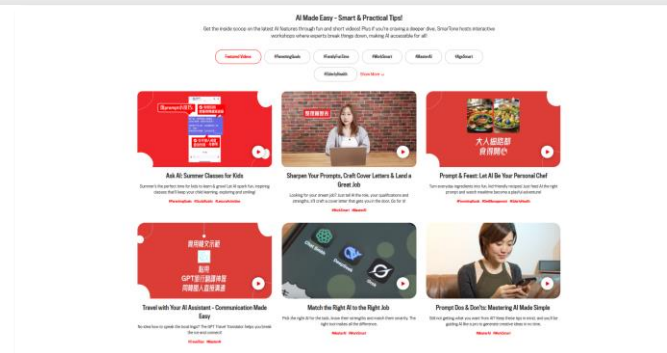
AI Made Easy - Smart & Practical Tips!

Get the inside scoop on the latest AI features through fun and short videos! Plus if you're craving a deeper dive, SmarTone hosts interactive workshops where experts break things down, making AI accessible for all!

Featured Videos | #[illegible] | #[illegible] | #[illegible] | #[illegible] | #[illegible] | #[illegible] | Show More

Ask AI: Summer Classes for Kids

Summer's the perfect time for kids to learn & grow! Let AI spark fun, inspiring classes that'll keep your child learning, exploring and smiling!

#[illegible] #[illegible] #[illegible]

Sharpen Your Prompts, Craft Cover Letters & Land a Great Job

Looking for your dream job? Just tell AI the role, your qualifications and strengths, it'll craft a cover letter that gets you in the door. Go for it!

#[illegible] #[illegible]

Prompt & Feast: Let AI Be Your Personal Chef

Turn everyday ingredients into fun, kid-friendly recipes! Just feed AI the right prompt and watch mealtime become a playful adventure!

大人細路都食得開心

#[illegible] #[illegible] #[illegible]

Travel with Your AI Assistant - Communication Made Easy

No idea how to speak the local lingo? The GPT Travel Translator helps you break the language barrier!

#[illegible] #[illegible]

Match the Right AI to the Right Job

Pick the right AI for the task: know their strengths and match them smartly. The right tool makes all the difference.

#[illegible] #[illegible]

Prompt Dos & Don'ts: Mastering AI Made Simple

Still not getting what you want from AI? Keep these tips in mind, and you'll be guiding AI like a pro to generate creative ideas in no time.

#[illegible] #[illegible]